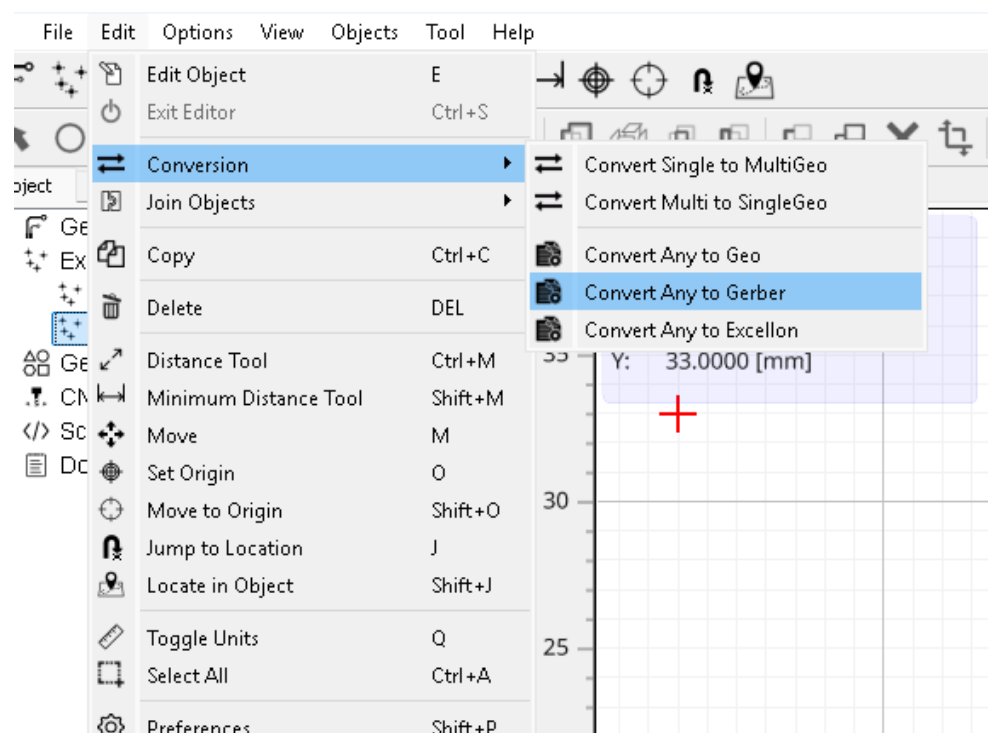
File Edit Options View Objects Tool Help

Edit Object E
Exit Editor Ctrl+S
Conversion
Join Objects
Copy Ctrl+C
Delete DEL
Distance Tool Ctrl+M
Minimum Distance Tool Shift+M
Move M
Set Origin O
Move to Origin Shift+O
Jump to Location J
Locate in Object Shift+J
Toggle Units Q
Select All Ctrl+A
Preferences Shift+P

Convert Single to MultiGeo
Convert Multi to SingleGeo
Convert Any to Geo
Convert Any to Gerber
Convert Any to Excellon

bject
Ge
Ex
Ge
CN
Sc
Do

Y: 33.0000 [mm]

35
30
25